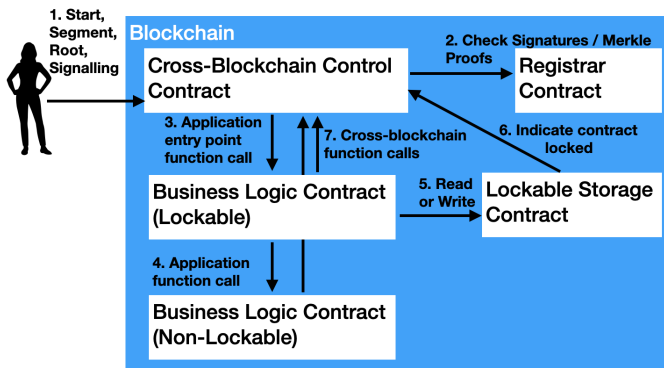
1. Start, Segment, Root, Signalling

Blockchain

Cross-Blockchain Control Contract

2. Check Signatures / Merkle Proofs

Registrar Contract

3. Application entry point function call

7. Cross-blockchain function calls

6. Indicate contract locked

Business Logic Contract (Lockable)

5. Read or Write

Lockable Storage Contract

4. Application function call

Business Logic Contract (Non-Lockable)